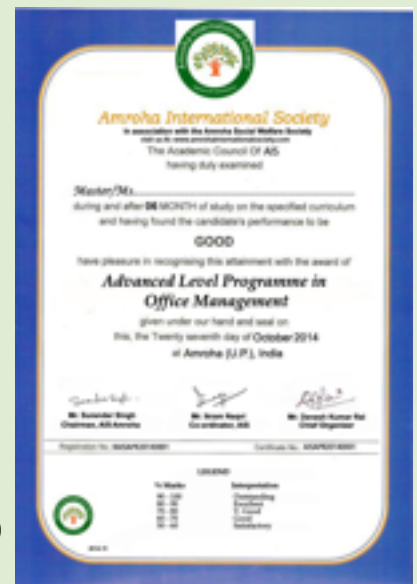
Amroha International Society

in association with the Amroha Social Welfare Society

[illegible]

The Academic Council Of AIS

having duly examined

Master/Ms.

during and after 06 MONTH of study on the specified curriculum and having found the candidate's performance to be

GOOD

have pleasure in recognising this attainment with the award of

Advanced Level Programme in Office Management

given under our hand and seal on

this, the Twenty seventh day of October 2014

at Amroha (U.P.), India

Mr. Surender Singh
Chairman, AIS Amroha

Mr. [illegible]
Co-ordinator, AIS

Mr. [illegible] Kumar Rai
Chief Organiser

Registration No. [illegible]

Certificate No. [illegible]

LEGEND

| % Marks | Interpretation |
|---|---|
| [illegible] | Outstanding |
| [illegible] | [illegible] |
| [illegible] | V. Good |
| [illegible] | Good |
| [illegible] | Satisfactory |

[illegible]